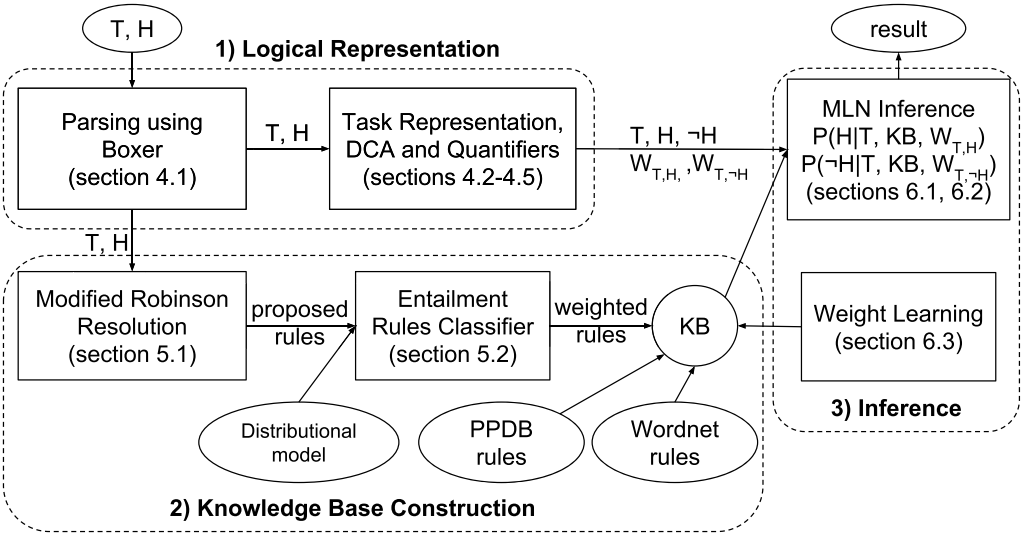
T, H

1) Logical Representation

Parsing using Boxer (section 4.1)

T, H

Task Representation, DCA and Quantifiers (sections 4.2-4.5)

T, H, ¬H
$W_{T,H}$, $W_{T,\neg H}$

result

MLN Inference
$P(H|T, KB, W_{T,H})$
$P(\neg H|T, KB, W_{T,\neg H})$
(sections 6.1, 6.2)

T, H

Modified Robinson Resolution (section 5.1)

proposed rules

Entailment Rules Classifier (section 5.2)

weighted rules

KB

Weight Learning (section 6.3)

Distributional model

PPDB rules

Wordnet rules

3) Inference

2) Knowledge Base Construction